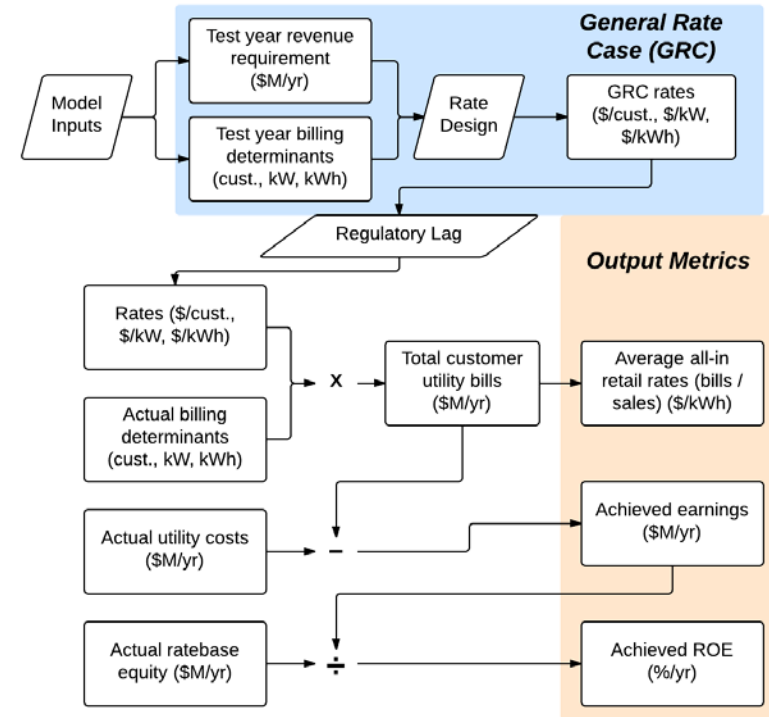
General Rate Case (GRC)

Model Inputs

Test year revenue requirement ($M/yr)

Test year billing determinants (cust., kW, kWh)

Rate Design

GRC rates ($/cust., $/kW, $/kWh)

Regulatory Lag

Output Metrics

Rates ($/cust., $/kW, $/kWh)

Actual billing determinants (cust., kW, kWh)

X

Total customer utility bills ($M/yr)

Average all-in retail rates (bills / sales) ($/kWh)

Actual utility costs ($M/yr)

–

Achieved earnings ($M/yr)

Actual ratebase equity ($M/yr)

÷

Achieved ROE (%/yr)